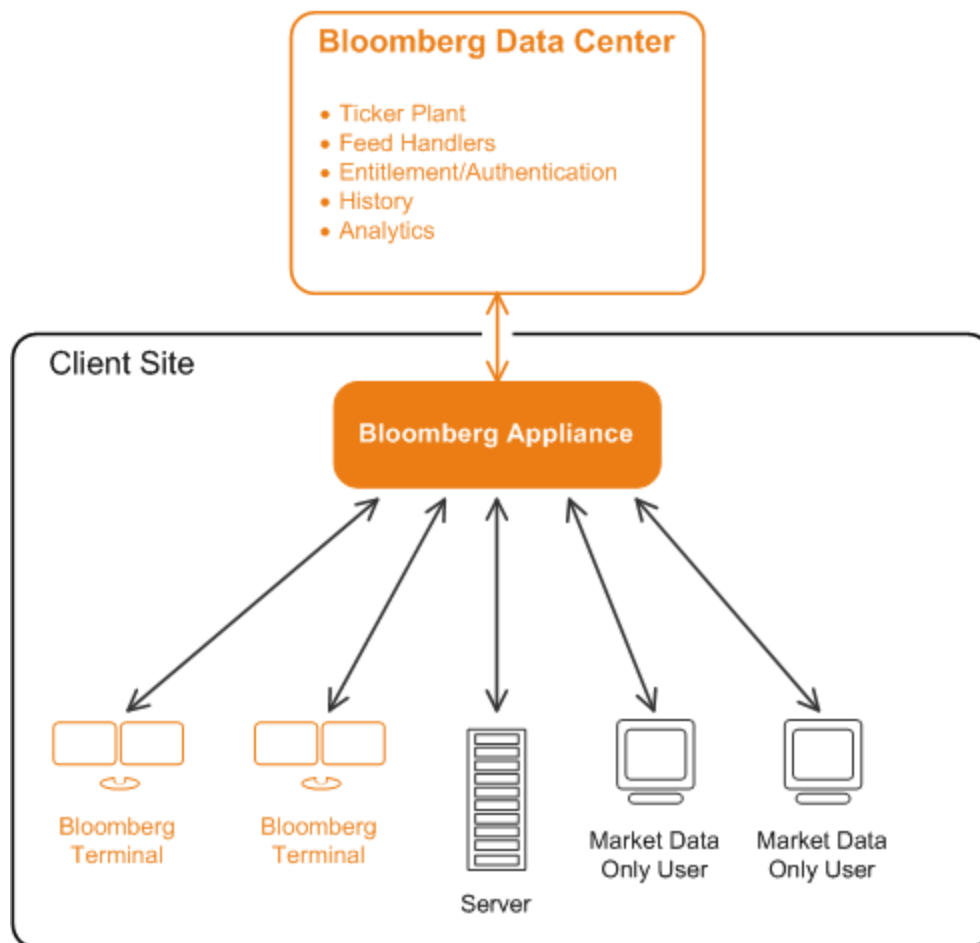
Bloomberg Data Center

• Ticker Plant
• Feed Handlers
• Entitlement/Authentication
• History
• Analytics

Client Site

Bloomberg Appliance

Bloomberg Terminal

Bloomberg Terminal

Server

Market Data Only User

Market Data Only User